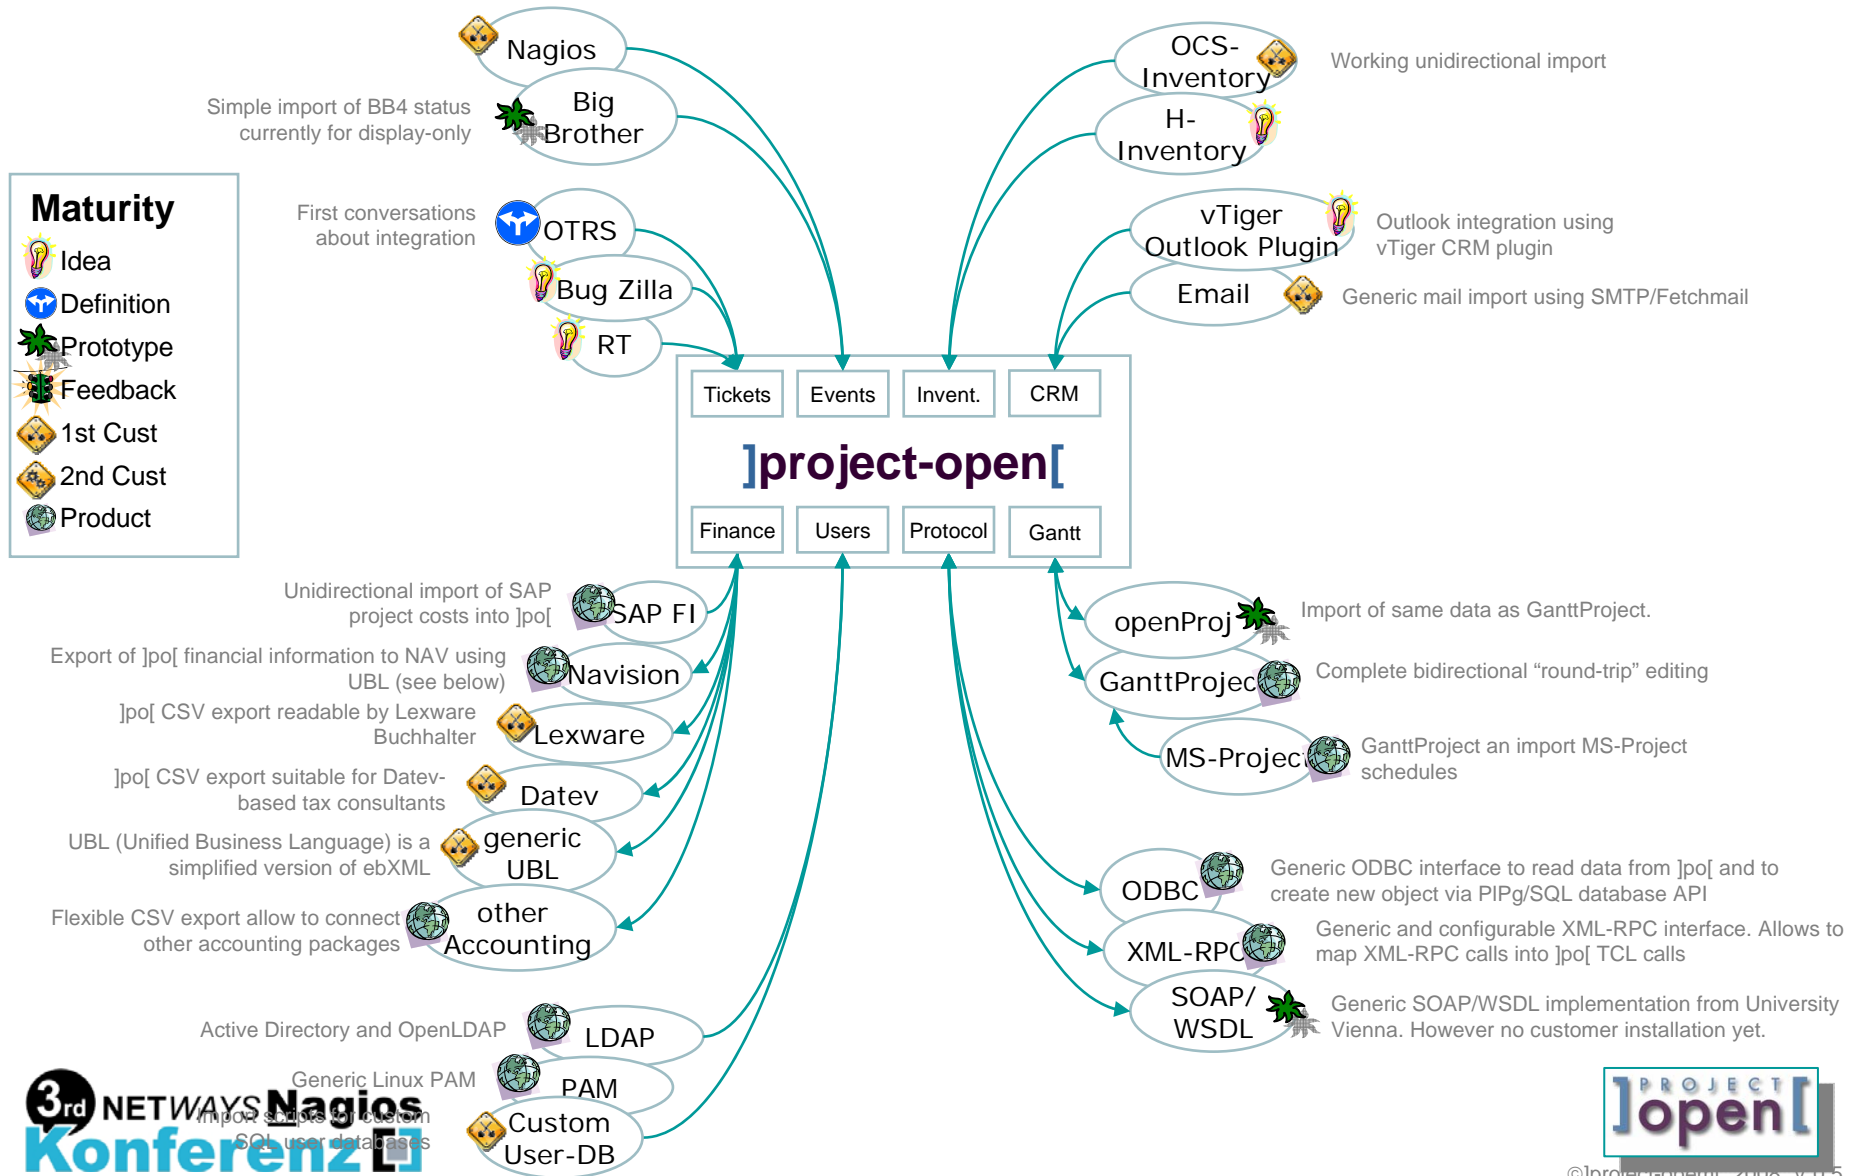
Nagios

Simple import of BB4 status currently for display-only

Big Brother

First conversations about integration

OTRS

Bug Zilla

RT

OCS-Inventory

Working unidirectional import

H-Inventory

vTiger Outlook Plugin

Outlook integration using vTiger CRM plugin

Email

Generic mail import using SMTP/Fetchmail

Maturity
Idea
Definition
Prototype
Feedback
1st Cust
2nd Cust
Product

| Tickets | Events | Invent. | CRM |
|---|---|---|---|

]project-open[

| Finance | Users | Protocol | Gantt |
|---|---|---|---|

Unidirectional import of SAP project costs into ]po[

SAP FI

Export of ]po[ financial information to NAV using UBL (see below)

Navision

]po[ CSV export readable by Lexware Buchhalter

Lexware

]po[ CSV export suitable for Datev-based tax consultants

Datev

UBL (Unified Business Language) is a simplified version of ebXML

generic UBL

Flexible CSV export allow to connect other accounting packages

other Accounting

Active Directory and OpenLDAP

LDAP

Generic Linux PAM

PAM

Import scripts for custom SQL user databases

Custom User-DB

openProj

Import of same data as GanttProject.

GanttProjec

Complete bidirectional “round-trip” editing

MS-Projec

GanttProject an import MS-Project schedules

ODBC

Generic ODBC interface to read data from ]po[ and to create new object via PlPg/SQL database API

XML-RPC

Generic and configurable XML-RPC interface. Allows to map XML-RPC calls into ]po[ TCL calls

SOAP/ WSDL

Generic SOAP/WSDL implementation from University Vienna. However no customer installation yet.

3rd NETWAYS Nagios Konferenz

]PROJECT open[

©]project-open[ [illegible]